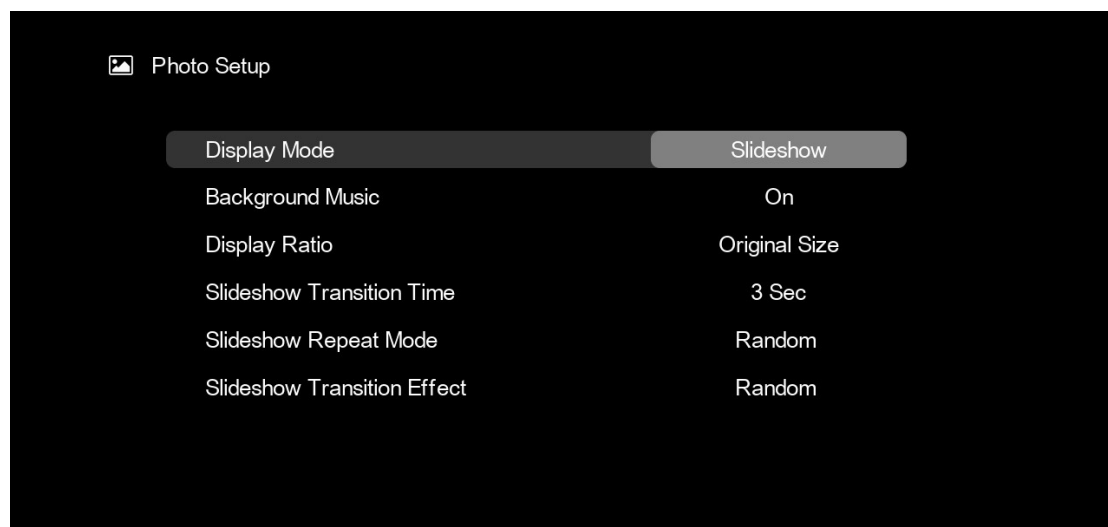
Photo Setup

| | |
|---|---|
| Display Mode | Slideshow |
| Background Music | On |
| Display Ratio | Original Size |
| Slideshow Transition Time | 3 Sec |
| Slideshow Repeat Mode | Random |
| Slideshow Transition Effect | Random |